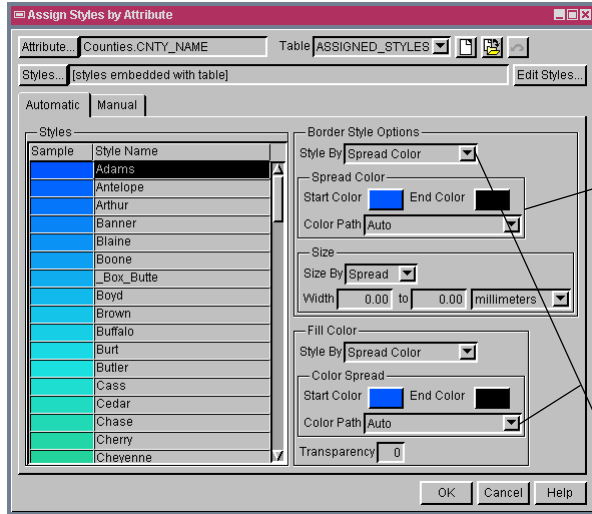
Assign Styles by Attribute

Attribute... Counties.CNTY_NAME

Table ASSIGNED_STYLES

Styles... [styles embedded with table]

Edit Styles...

Automatic

Manual

Styles

| Sample | Style Name |
|---|---|
| | Adams |
| | Antelope |
| | Arthur |
| | Banner |
| | Blaine |
| | Boone |
| | _Box_Butte |
| | Boyd |
| | Brown |
| | Buffalo |
| | Burt |
| | Butler |
| | Cass |
| | Cedar |
| | Chase |
| | Cherry |
| | Cheyenne |

Border Style Options

Style By Spread Color

Spread Color

Start Color

End Color

Color Path Auto

Size

Size By Spread

Width 0.00 to 0.00 millimeters

Fill Color

Style By Spread Color

Color Spread

Start Color

End Color

Color Path Auto

Transparency 0

OK

Cancel

Help